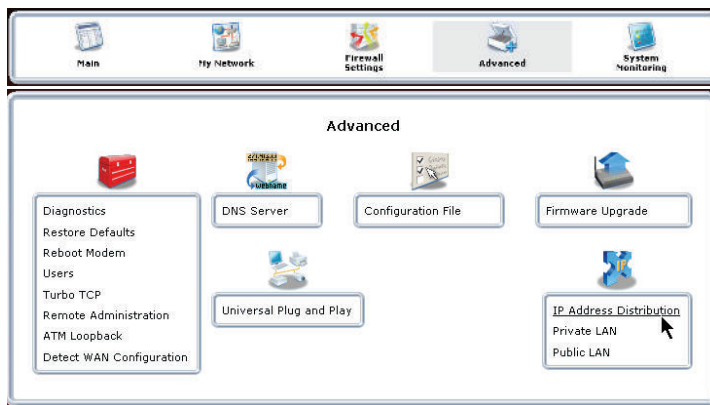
Main
My Network
Firewall Settings
Advanced
System Monitoring

Advanced

Diagnostics
Restore Defaults
Reboot Modem
Users
Turbo TCP
Remote Administration
ATM Loopback
Detect WAN Configuration

DNS Server

Configuration File

Firmware Upgrade

Universal Plug and Play

IP Address Distribution
Private LAN
Public LAN